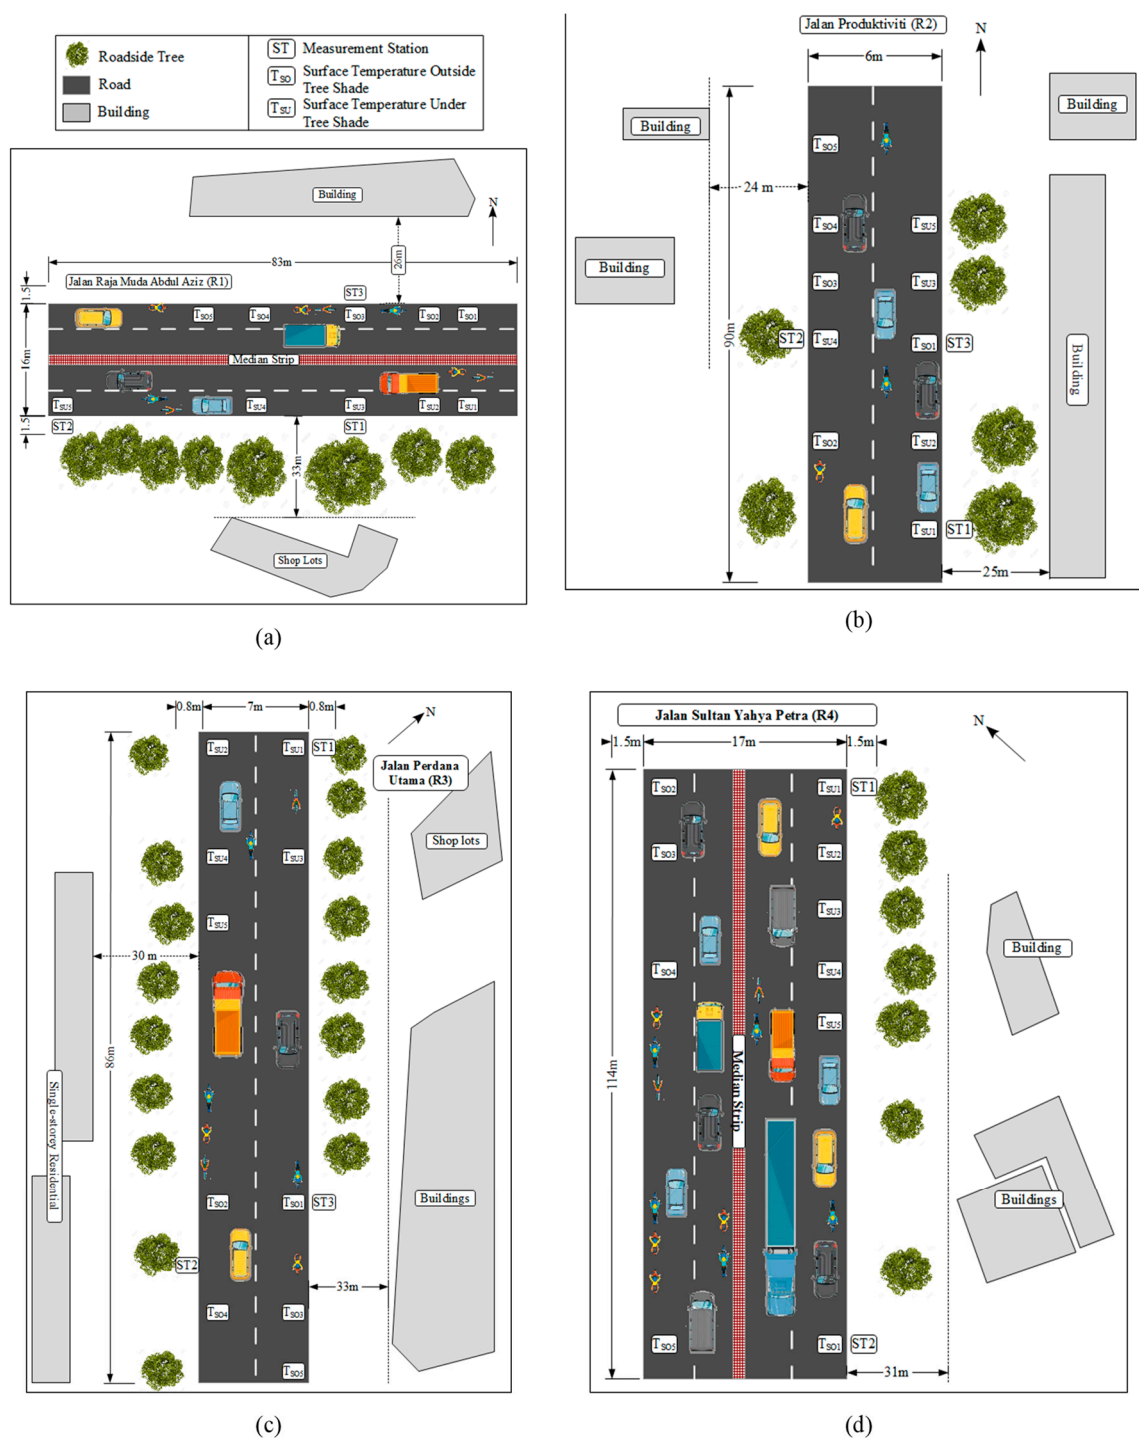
Roadside Tree
Road
Building
ST Measurement Station
$T_{SO}$ Surface Temperature Outside Tree Shade
$T_{SU}$ Surface Temperature Under Tree Shade

Building
N
83m
26m
Jalan Raja Muda Abdul Aziz (R1)
1.5
ST3
$T_{SO5}$ $T_{SO4}$ $T_{SO3}$ $T_{SO2}$ $T_{SO1}$
16m
Median Strip
$T_{SU5}$ $T_{SU4}$ $T_{SU3}$ $T_{SU2}$ $T_{SU1}$
1.5
ST2
ST1
33m
Shop Lots
(a)

Jalan Produktiviti (R2)
6m
N
Building
Building
24 m
$T_{SO5}$
$T_{SO4}$
$T_{SU5}$
Building
$T_{SO3}$
$T_{SU3}$
90m
ST2
$T_{SU4}$
$T_{SO1}$
ST3
Building
$T_{SO2}$
$T_{SU2}$
$T_{SU1}$
ST1
25m
(b)

0.8m
7m
0.8m
N
$T_{SU2}$
$T_{SU1}$
ST1
Jalan Perdana Utama (R3)
Shop lots
$T_{SU4}$
$T_{SU3}$
$T_{SU5}$
30 m
86m
Single-storey Residential
$T_{SO2}$
$T_{SO1}$
ST3
Buildings
ST2
33m
$T_{SO4}$
$T_{SO3}$
$T_{SO5}$
(c)

Jalan Sultan Yahya Petra (R4)
N
1.5m
17m
1.5m
$T_{SO2}$
$T_{SU1}$
ST1
$T_{SO3}$
$T_{SU2}$
$T_{SU3}$
Building
114m
$T_{SO4}$
$T_{SU4}$
$T_{SU5}$
Median Strip
Buildings
$T_{SO5}$
$T_{SO1}$
ST2
31m
(d)